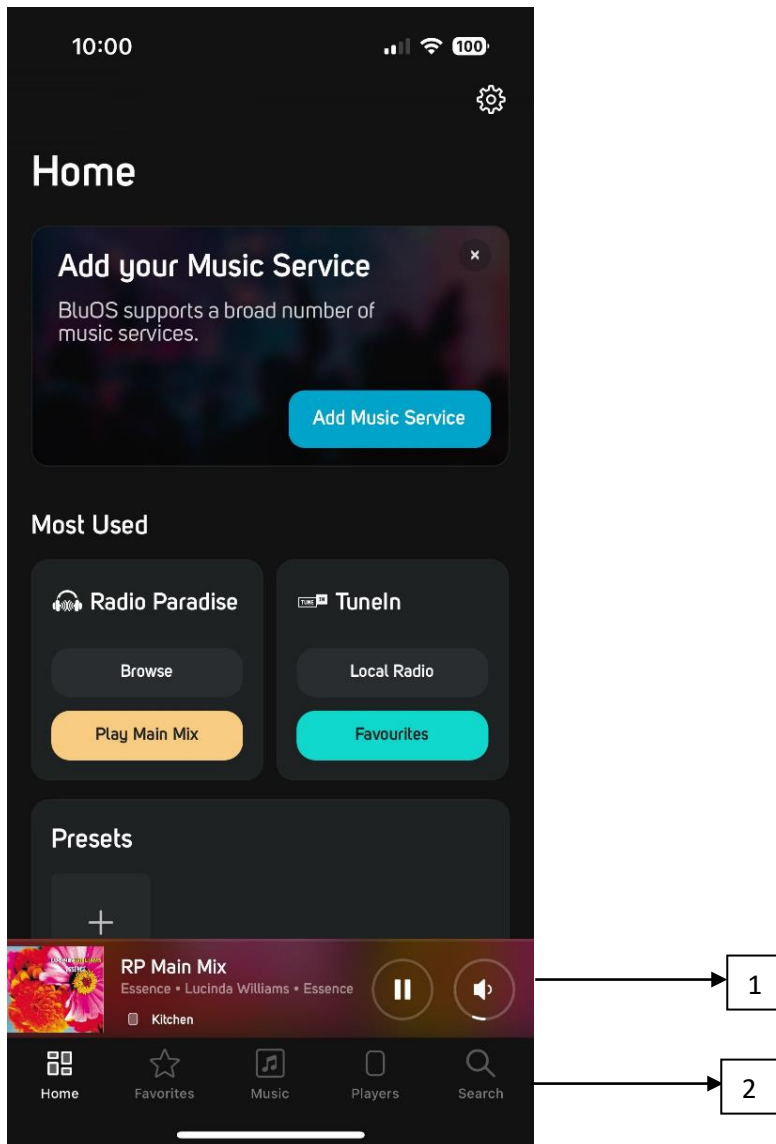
10:00

100

Home

Add your Music Service

BluOS supports a broad number of music services.

Add Music Service

Most Used

Radio Paradise

Browse

Play Main Mix

TuneIn

Local Radio

Favourites

Presets

+

RP Main Mix

Essence • Lucinda Williams • Essence

Kitchen

Home Favorites Music Players Search

1

2